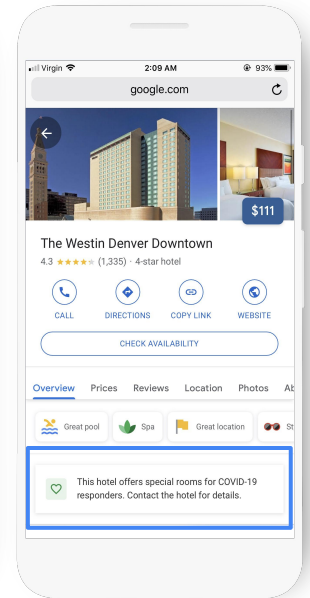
Virgin 2:09 AM 93%

google.com

$111

The Westin Denver Downtown

4.3 ★★★★ (1,335) · 4-star hotel

CALL DIRECTIONS COPY LINK WEBSITE

CHECK AVAILABILITY

Overview Prices Reviews Location Photos Ab

Great pool Spa Great location St

This hotel offers special rooms for COVID-19 responders. Contact the hotel for details.